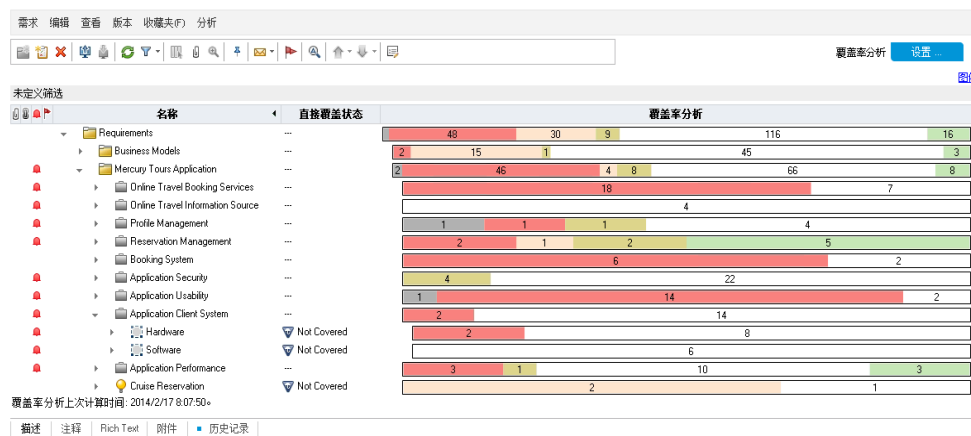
需求 编辑 查看 版本 收藏夹(F) 分析

覆盖率分析 设置 ...

图

未定义筛选

| | 名称 | 直接覆盖状态 | 覆盖率分析 |
|---|---|---|---|
| | Requirements | --- | 48 30 9 116 16 |
| | Business Models | --- | 2 15 1 45 3 |
| | Mercury Tours Application | --- | 2 46 4 8 66 8 |
| | Online Travel Booking Services | --- | 18 7 |
| | Online Travel Information Source | --- | 4 |
| | Profile Management | --- | 1 1 1 4 |
| | Reservation Management | --- | 2 1 2 5 |
| | Booking System | --- | 6 2 |
| | Application Security | --- | 4 22 |
| | Application Usability | --- | 1 14 2 |
| | Application Client System | --- | 2 14 |
| | Hardware | Not Covered | 2 8 |
| | Software | Not Covered | 6 |
| | Application Performance | --- | 3 1 10 3 |
| | Cruise Reservation | Not Covered | 2 1 |

覆盖率分析上次计算时间: 2014/2/17 8:07:50。

描述 注释 Rich Text 附件 历史记录